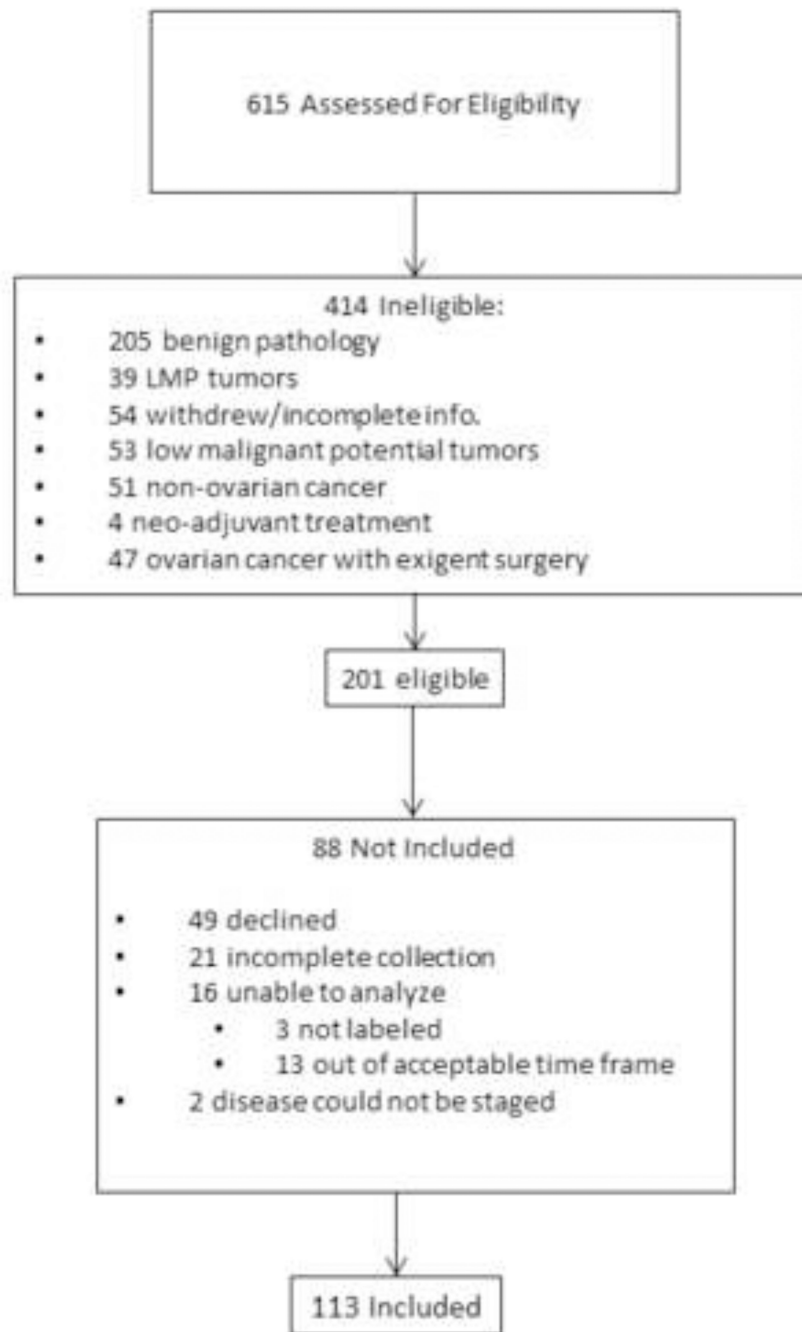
615 Assessed For Eligibility

414 Ineligible:
- 205 benign pathology
- 39 LMP tumors
- 54 withdrew/incomplete info.
- 53 low malignant potential tumors
- 51 non-ovarian cancer
- 4 neo-adjuvant treatment
- 47 ovarian cancer with exigent surgery

201 eligible

88 Not Included

- 49 declined
- 21 incomplete collection
- 16 unable to analyze
  - 3 not labeled
  - 13 out of acceptable time frame
- 2 disease could not be staged

113 Included